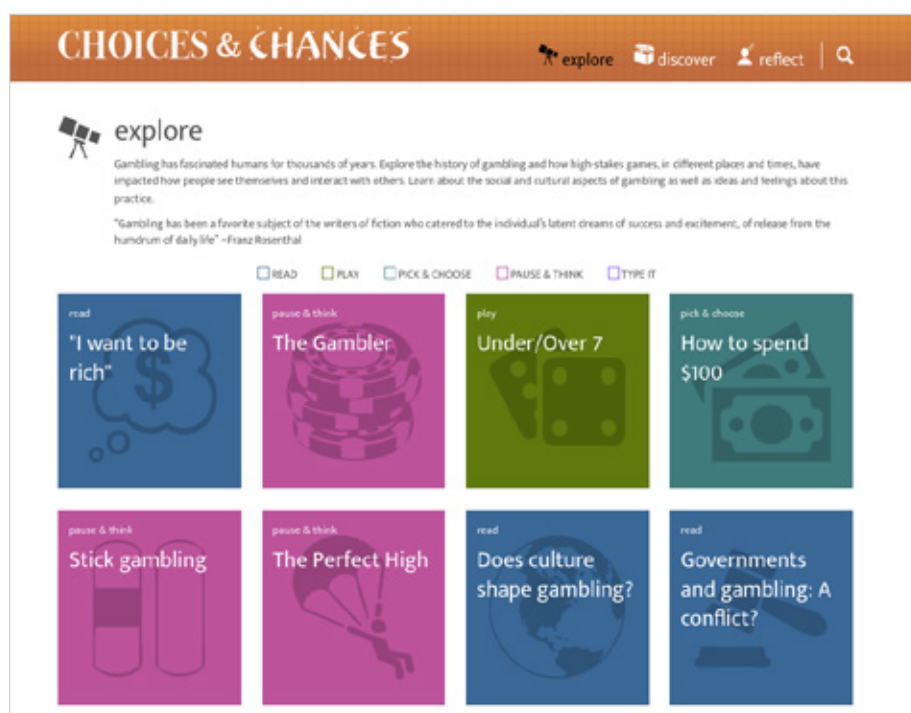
CHOICES & CHANCES

explore discover reflect

explore

Gambling has fascinated humans for thousands of years. Explore the history of gambling and how high-stakes games, in different places and times, have impacted how people see themselves and interact with others. Learn about the social and cultural aspects of gambling as well as ideas and feelings about this practice.

"Gambling has been a favorite subject of the writers of fiction who catered to the individual's latent dreams of success and excitement, of release from the humdrum of daily life" ~Franz Rosenthal

READ PLAY PICK & CHOOSE PAUSE & THINK TYPE IT

read
"I want to be rich"

pause & think
The Gambler

play
Under/Over 7

pick & choose
How to spend $100

pause & think
Stick gambling

pause & think
The Perfect High

read
Does culture shape gambling?

read
Governments and gambling: A conflict?